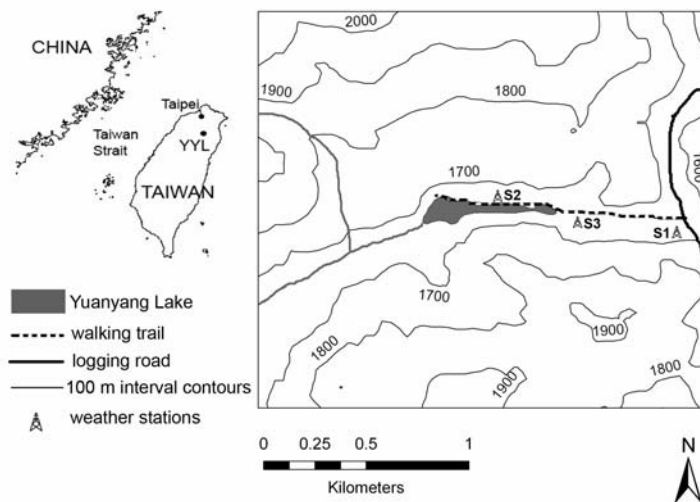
CHINA

Taipei

Taiwan Strait

YYL

TAIWAN

Yuanyang Lake

walking trail

logging road

100 m interval contours

weather stations

2000

1900

1800

1700

S2

S3

S1

1600

1700

1900

1800

1800

1900

0 0.25 0.5 1

Kilometers

N